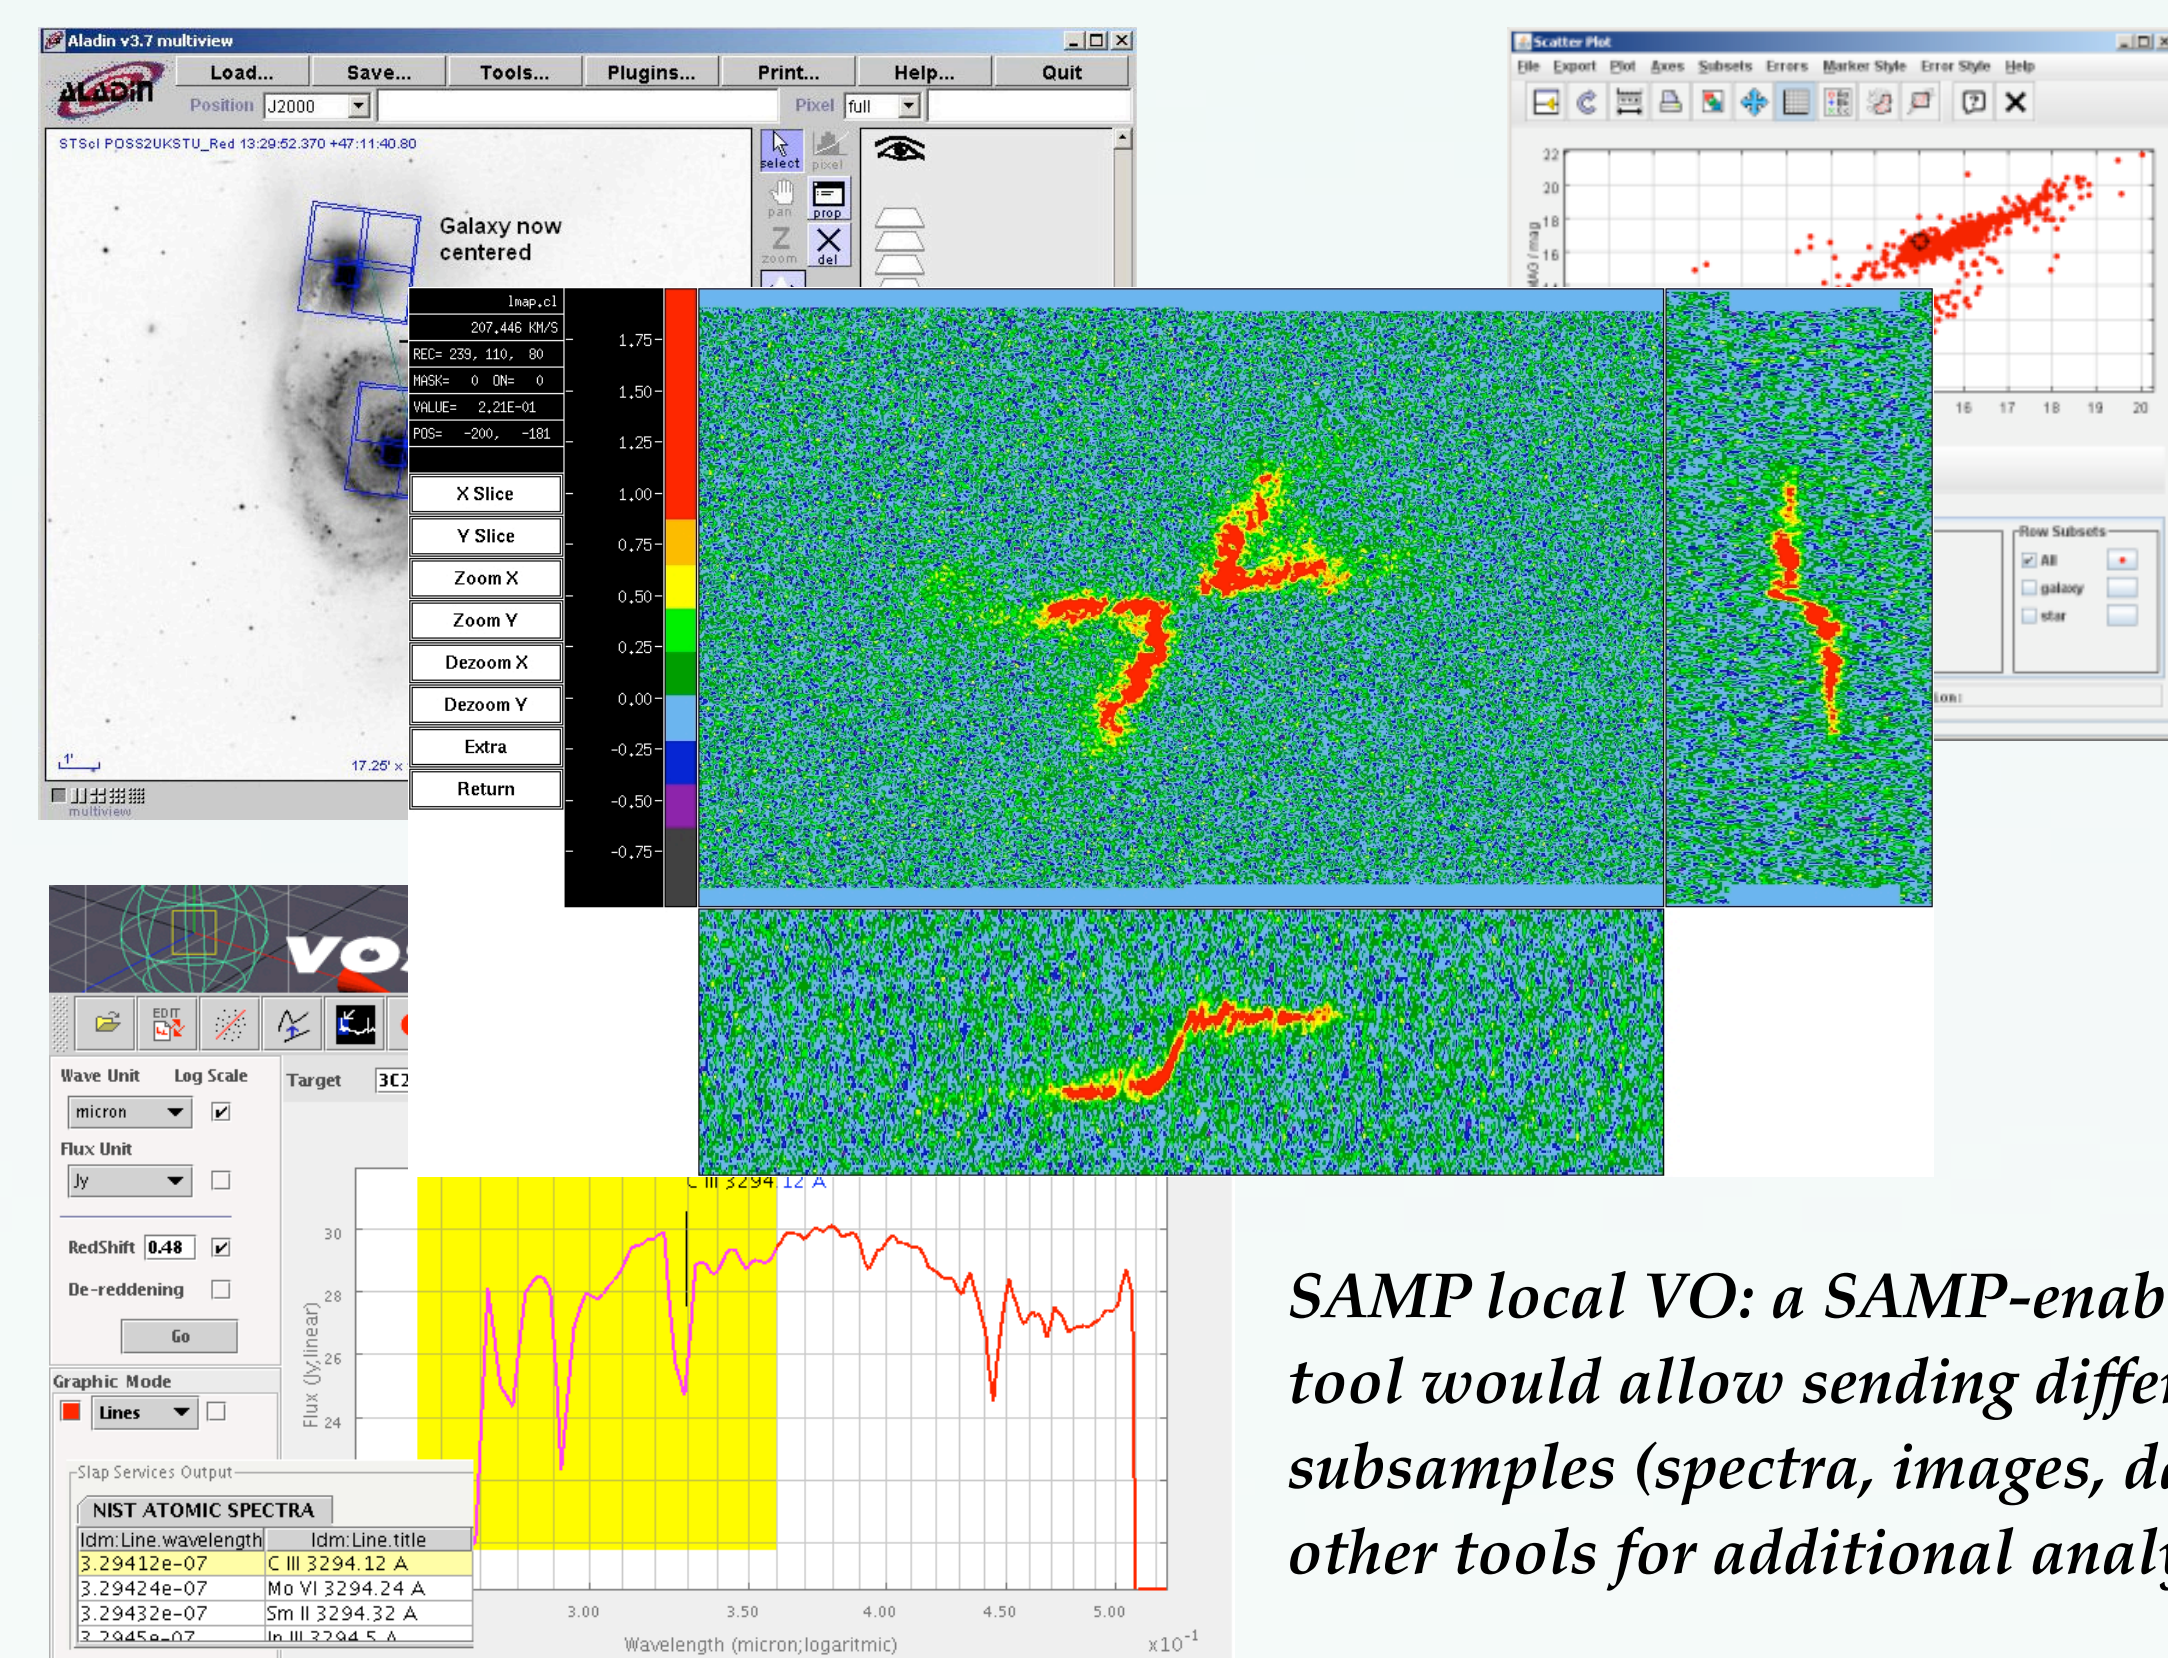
Aladin v3.7 multiview
ALADIN
Load... Save... Tools... Plugins... Print... Help... Quit
Position J2000
Pixel full
STScI POSS2UKSTU_Red 13:29:52.370 +47:11:40.80
Galaxy now centered
select pixel pan prop zoom del
17.25' x
multiview

Scatter Plot
File Export Plot Axes Subsets Errors Marker Style Error Style Help
22 20 18 16
16 17 18 19 20
Row Subsets
All
galaxy
star

lmap.cl
207.446 KM/S
REC= 239, 110, 80
MASK= 0 ON= 0
VALUE= 2.21E-01
POS= -200, -181
X Slice
Y Slice
Zoom X
Zoom Y
Dezoom X
Dezoom Y
Extra
Return
1.75 1.50 1.25 1.00 0.75 0.50 0.25 0.00 -0.25 -0.50 -0.75

VO
Wave Unit Log Scale
micron
Flux Unit
Jy
RedShift 0.48
De-reddening
Go
Graphic Mode
Lines
Target 3C2
Slap Services Output
NIST ATOMIC SPECTRA

| Idm:Line.wavelength | Idm:Line.title |
|---|---|
| 3.29412e-07 | C III 3294.12 A |
| 3.29424e-07 | Mo VI 3294.24 A |
| 3.29432e-07 | Sm II 3294.32 A |
| 3.2945e-07 | In III 3294.5 A |

C III 3294.12 A
30 28 26 24
Flux (Jy,linear)
3.00 3.50 4.00 4.50 5.00
Wavelength (micron;logaritmic) x10$^{-1}$

SAMP local VO: a SAMP-enab tool would allow sending diffe subsamples (spectra, images, d other tools for additional anal